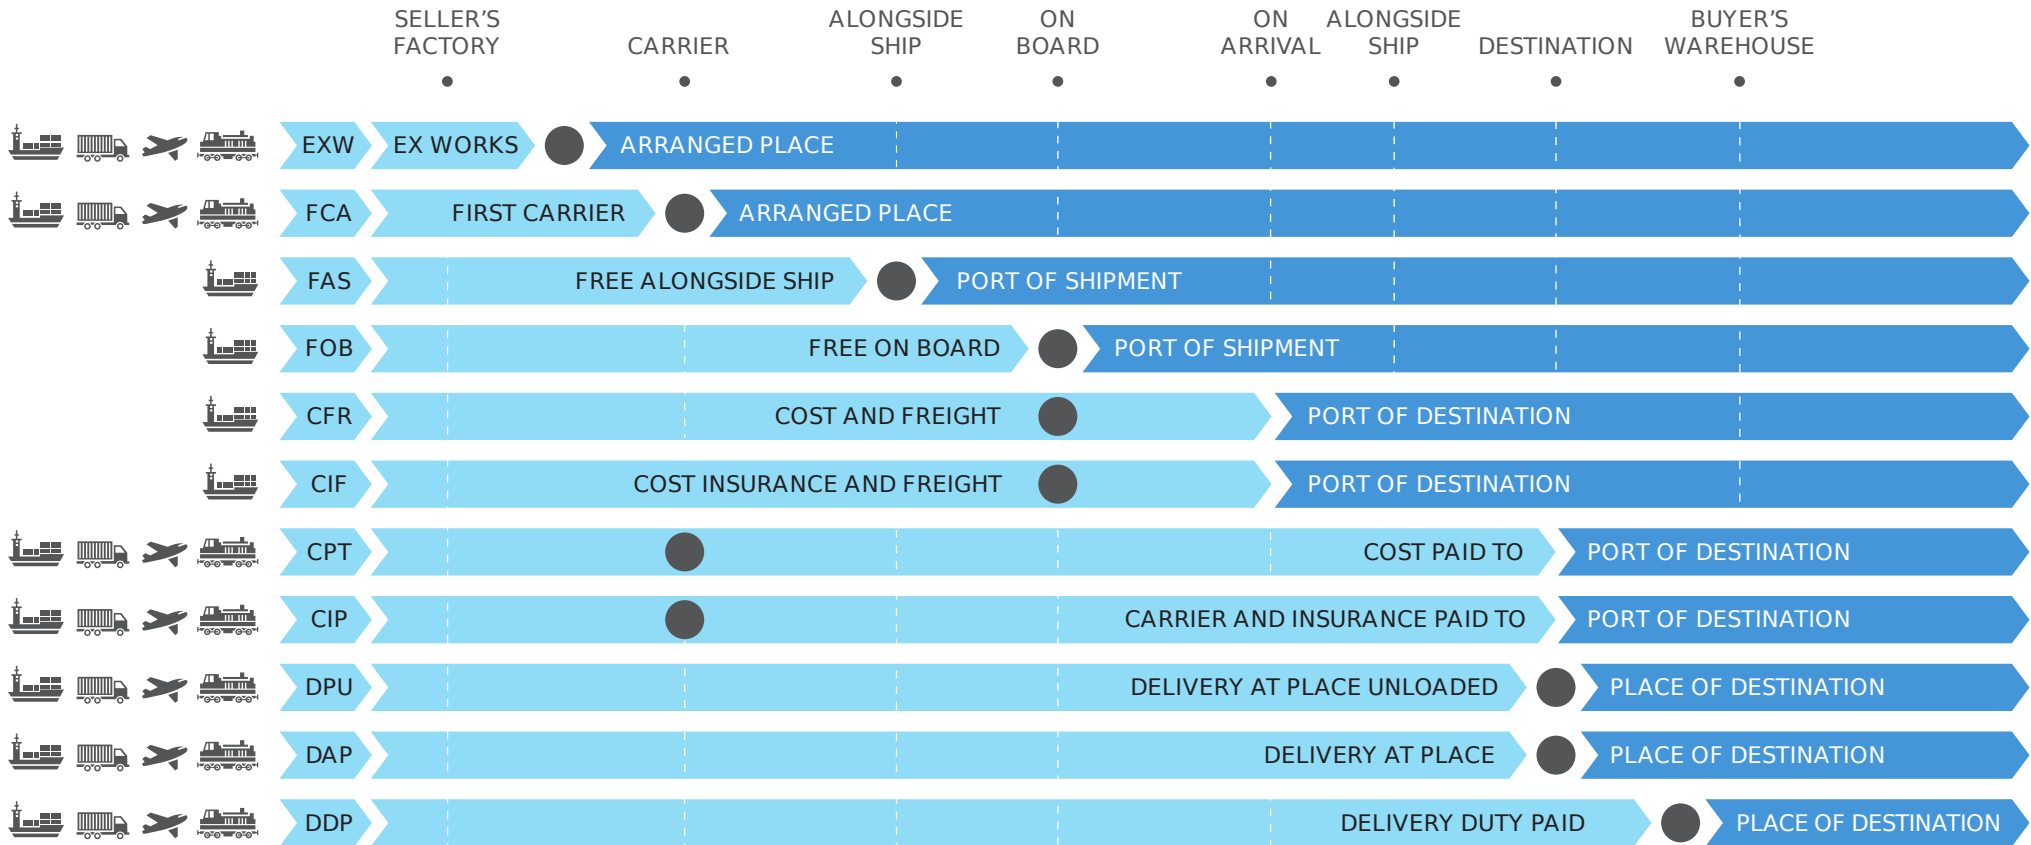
SELLER'S FACTORY | CARRIER | ALONGSIDE SHIP | ON BOARD | ON ARRIVAL | ALONGSIDE SHIP | DESTINATION | BUYER'S WAREHOUSE

EXW | EX WORKS | ARRANGED PLACE

FCA | FIRST CARRIER | ARRANGED PLACE

FAS | FREE ALONGSIDE SHIP | PORT OF SHIPMENT

FOB | FREE ON BOARD | PORT OF SHIPMENT

CFR | COST AND FREIGHT | PORT OF DESTINATION

CIF | COST INSURANCE AND FREIGHT | PORT OF DESTINATION

CPT | COST PAID TO | PORT OF DESTINATION

CIP | CARRIER AND INSURANCE PAID TO | PORT OF DESTINATION

DPU | DELIVERY AT PLACE UNLOADED | PLACE OF DESTINATION

DAP | DELIVERY AT PLACE | PLACE OF DESTINATION

DDP | DELIVERY DUTY PAID | PLACE OF DESTINATION